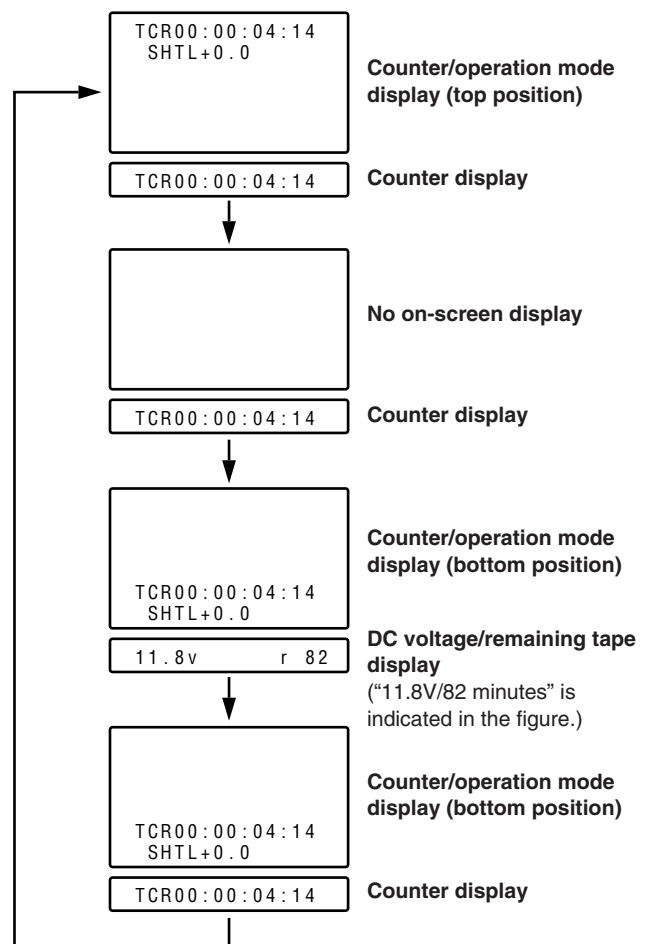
TCR00:00:04:14
SHTL+0.0

Counter/operation mode display (top position)

TCR00:00:04:14

Counter display

No on-screen display

TCR00:00:04:14

Counter display

TCR00:00:04:14
SHTL+0.0

Counter/operation mode display (bottom position)

11.8v r 82

DC voltage/remaining tape display
("11.8V/82 minutes" is indicated in the figure.)

TCR00:00:04:14
SHTL+0.0

Counter/operation mode display (bottom position)

TCR00:00:04:14

Counter display